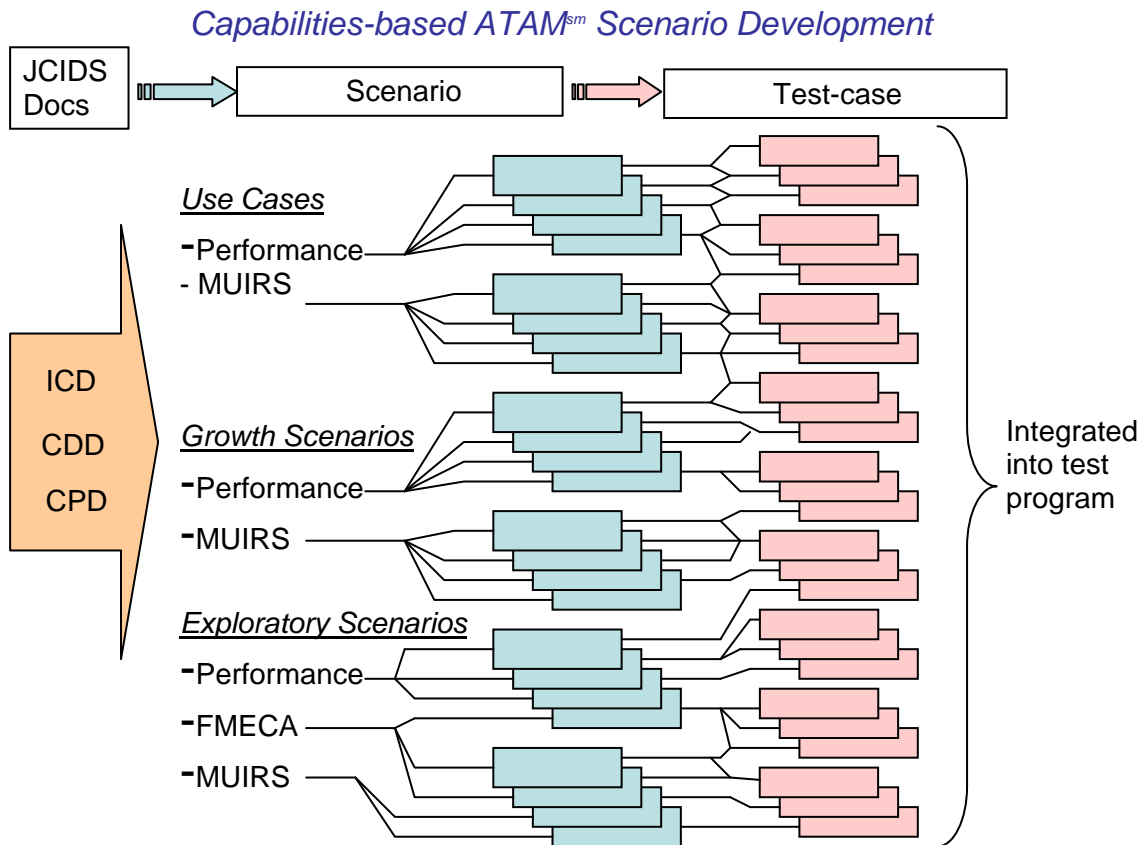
Capabilities-based ATAM$^{sm}$ Scenario Development

JCIDS Docs

Scenario

Test-case

ICD

CDD

CPD

Use Cases

-Performance

- MUIRS

Growth Scenarios

-Performance

-MUIRS

Exploratory Scenarios

-Performance

-FMECA

-MUIRS

Integrated into test program